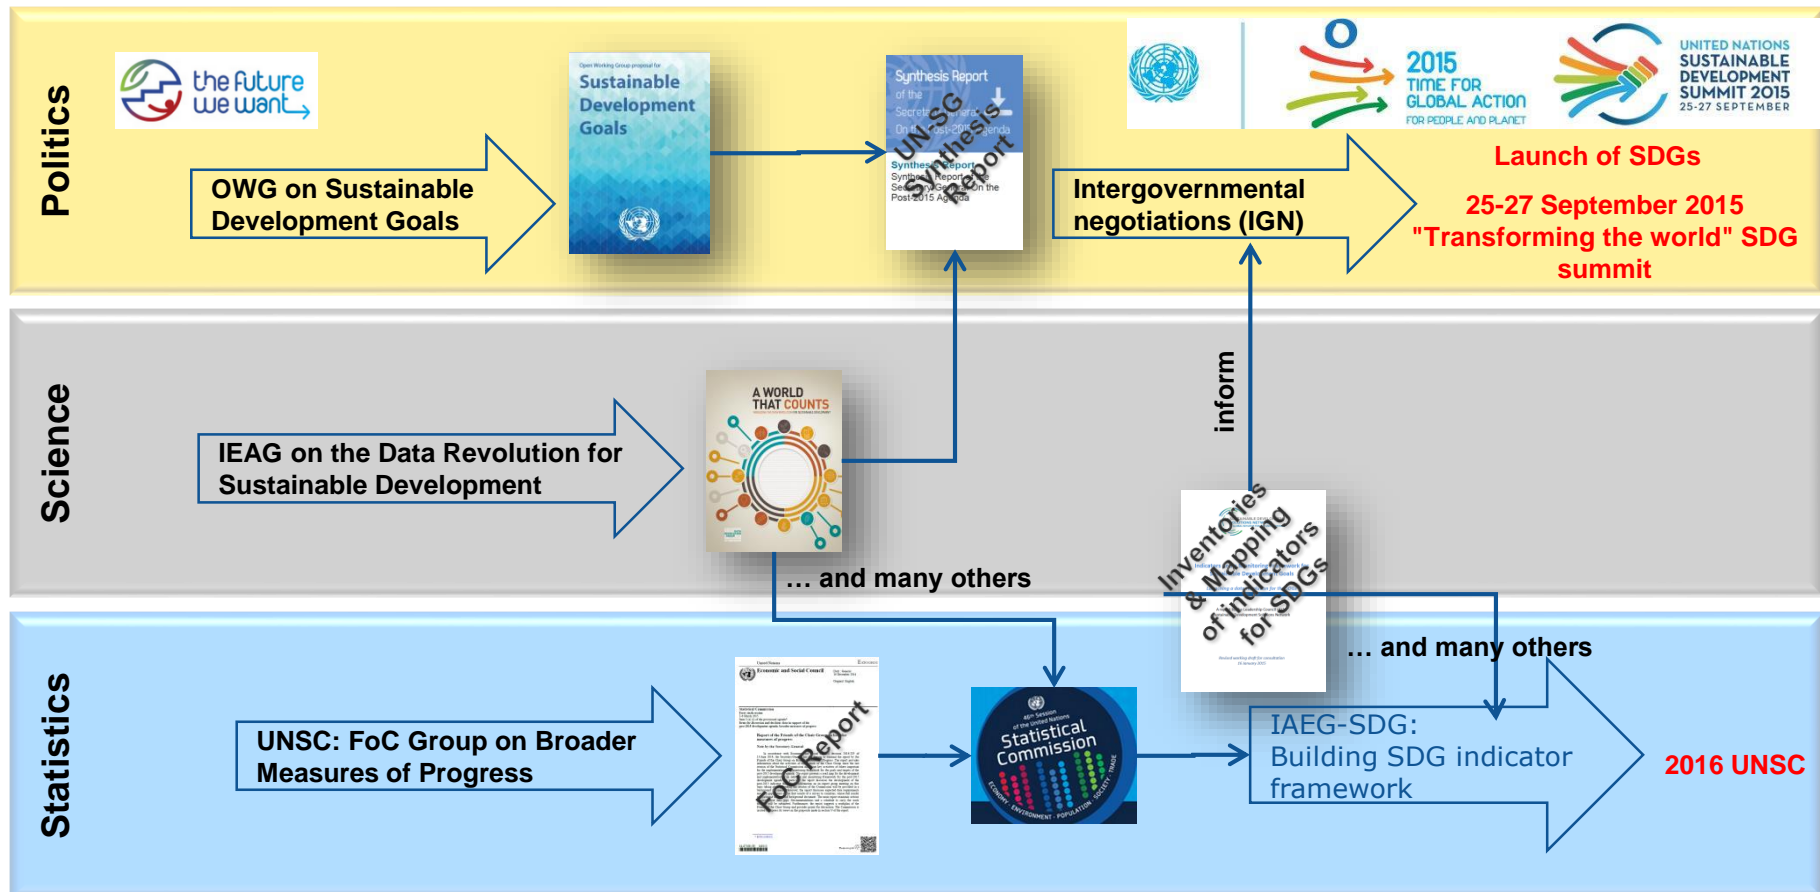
Politics

the future we want

Open Working Group proposal for Sustainable Development Goals

OWG on Sustainable Development Goals

Synthesis Report of the Secretary-General On the Post-2015 Agenda

UNSG Synthesis Report

2015 TIME FOR GLOBAL ACTION FOR PEOPLE AND PLANET

UNITED NATIONS SUSTAINABLE DEVELOPMENT SUMMIT 2015 25-27 SEPTEMBER

Intergovernmental negotiations (IGN)

Launch of SDGs

25-27 September 2015 "Transforming the world" SDG summit

Science

IEAG on the Data Revolution for Sustainable Development

A WORLD THAT COUNTS

… and many others

inform

Inventories & Mapping of indicators for SDGs

Statistics

UNSC: FoC Group on Broader Measures of Progress

FoC Report

Statistical Commission

… and many others

IAEG-SDG: Building SDG indicator framework

2016 UNSC